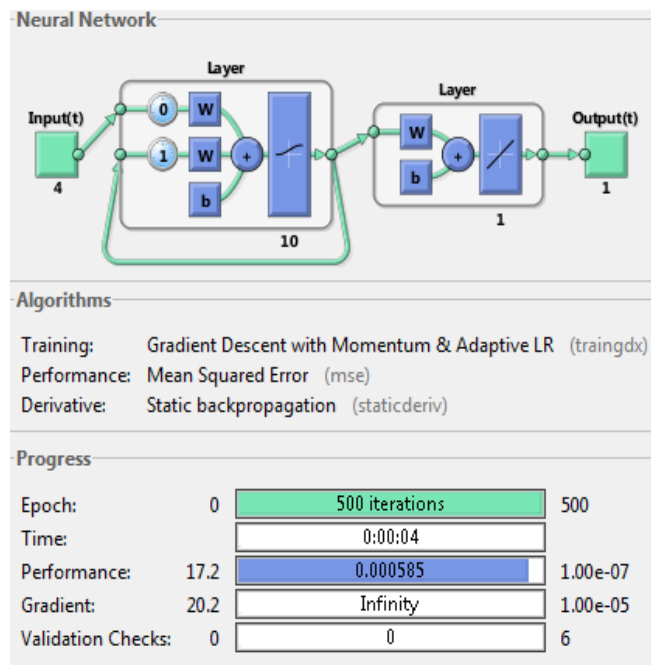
Neural Network

Layer

Input(t)

0 W

1 W

+

b

4

10

Layer

W

+

b

1

Output(t)

1

Algorithms

Training: Gradient Descent with Momentum & Adaptive LR (traingdx)
Performance: Mean Squared Error (mse)
Derivative: Static backpropagation (staticderiv)

Progress

| | | | |
|---|---|---|---|
| Epoch: | 0 | 500 iterations | 500 |
| Time: | | 0:00:04 | |
| Performance: | 17.2 | 0.000585 | 1.00e-07 |
| Gradient: | 20.2 | Infinity | 1.00e-05 |
| Validation Checks: | 0 | 0 | 6 |